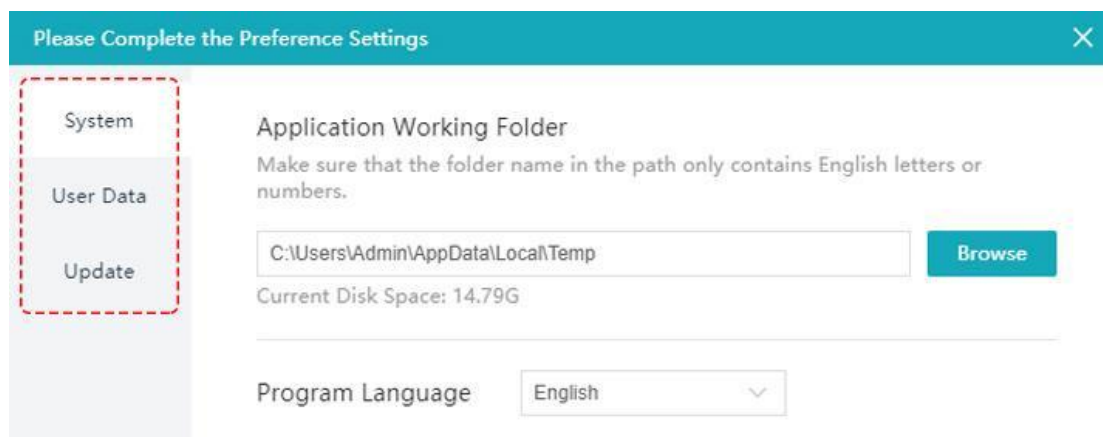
Please Complete the Preference Settings

System

User Data

Update

Application Working Folder

Make sure that the folder name in the path only contains English letters or numbers.

C:\Users\Admin\AppData\Local\Temp

Browse

Current Disk Space: 14.79G

Program Language

English